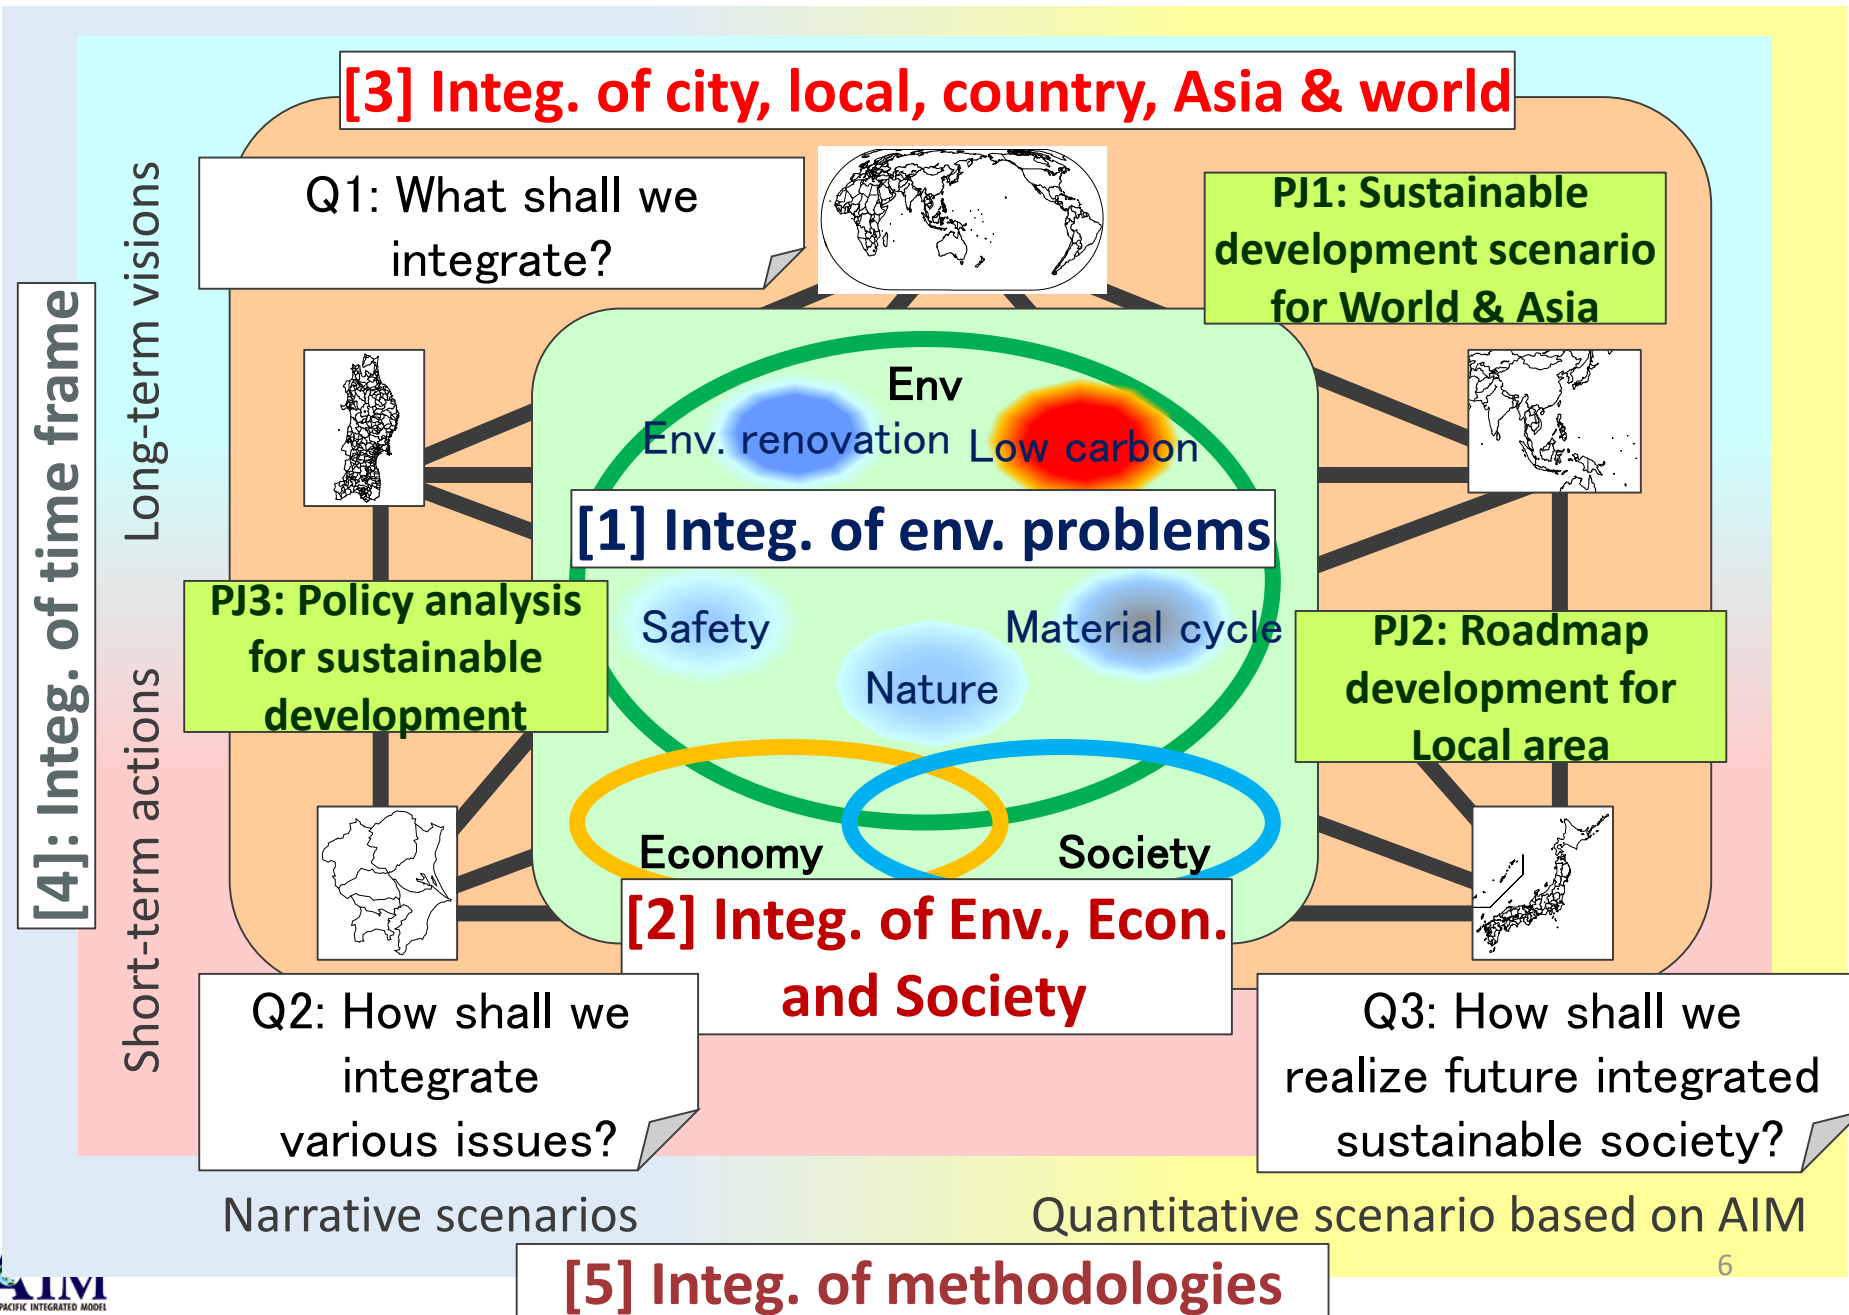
[3] Integ. of city, local, country, Asia & world

Q1: What shall we integrate?

PJ1: Sustainable development scenario for World & Asia

[4]: Integ. of time frame

Long-term visions

Short-term actions

Env

Env. renovation

Low carbon

[1] Integ. of env. problems

PJ3: Policy analysis for sustainable development

Safety

Material cycle

Nature

PJ2: Roadmap development for Local area

Economy

Society

[2] Integ. of Env., Econ. and Society

Q2: How shall we integrate various issues?

Q3: How shall we realize future integrated sustainable society?

Narrative scenarios

Quantitative scenario based on AIM

[5] Integ. of methodologies

6

AIM
ASIA-PACIFIC INTEGRATED MODEL